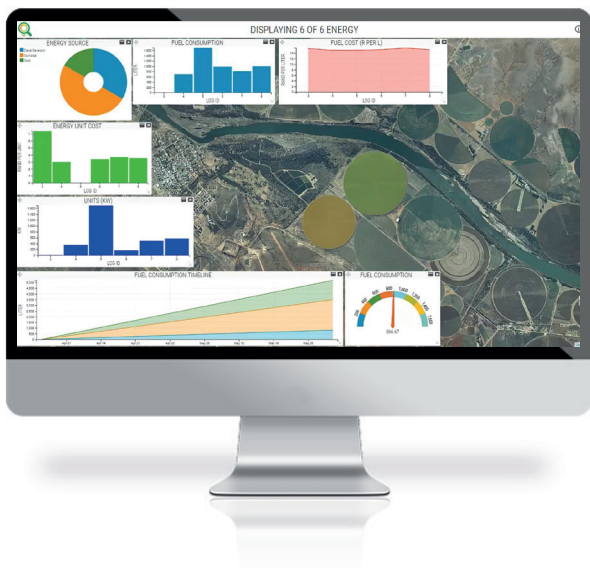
DISPLAYING 6 OF 6 ENERGY

ENERGY SOURCE

FUEL CONSUMPTION

LOG ID

FUEL COST (R PER L)

LOG ID

ENERGY UNIT COST

LOG ID

UNITS (KW)

LOG ID

FUEL CONSUMPTION TIMELINE

FUEL CONSUMPTION

200
400
600
800
1,000
1,200
1,400

994.47